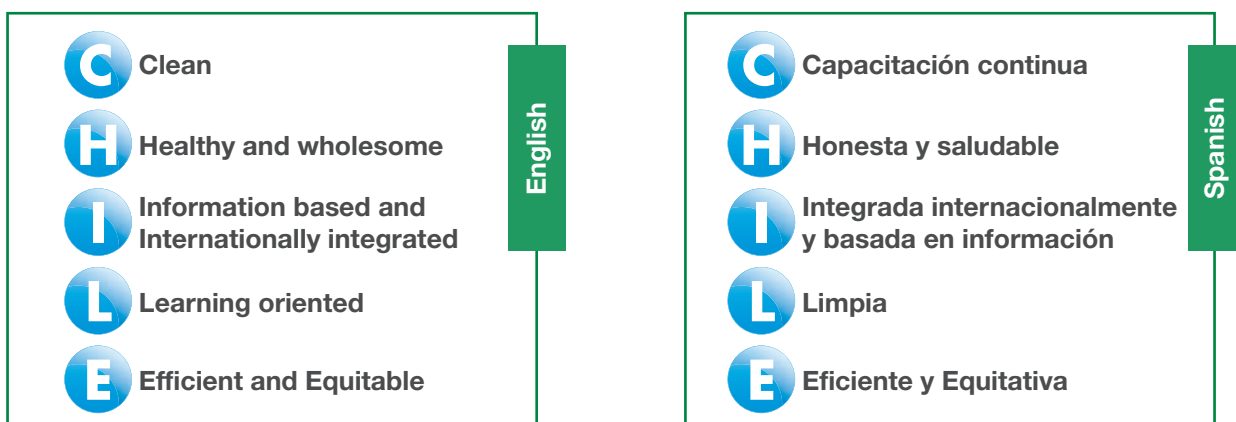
C Clean

H Healthy and wholesome

I Information based and Internationally integrated

L Learning oriented

E Efficient and Equitable

English

C Capacitación continua

H Honesta y saludable

I Integrada internacionalmente y basada en información

L Limpia

E Eficiente y Equitativa

Spanish